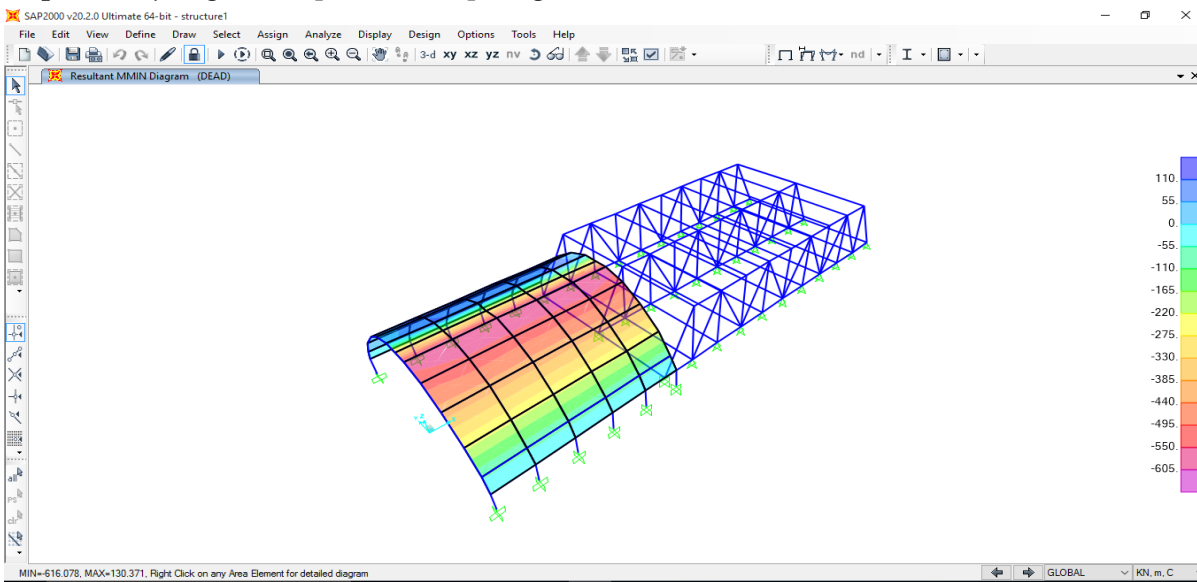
SAP2000 v20.2.0 Ultimate 64-bit - structure1

File Edit View Define Draw Select Assign Analyze Display Design Options Tools Help

3-d xy xz yz nv nd

Resultant MMIN Diagram (DEAD)

110.
55.
0.
-55.
-110.
-165.
-220.
-275.
-330.
-385.
-440.
-495.
-550.
-605.

MIN=-616.078, MAX=130.371, Right Click on any Area Element for detailed diagram

GLOBAL

KN, m, C